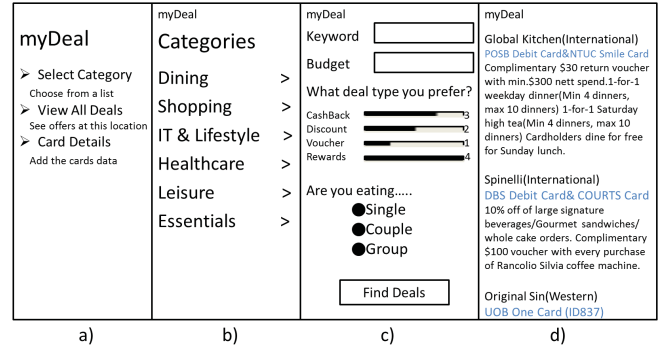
myDeal

➢ Select Category
Choose from a list
➢ View All Deals
See offers at this location
➢ Card Details
Add the cards data

a)

myDeal

Categories

Dining >
Shopping >
IT & Lifestyle >
Healthcare >
Leisure >
Essentials >

b)

myDeal

Keyword

Budget

What deal type you prefer?

CashBack 3
Discount 2
Voucher 1
Rewards 4

Are you eating.....
Single
Couple
Group

Find Deals

c)

myDeal

Global Kitchen(International)
POSB Debit Card&NTUC Smile Card
Complimentary $30 return voucher with min.$300 nett spend.1-for-1 weekday dinner(Min 4 dinners, max 10 dinners) 1-for-1 Saturday high tea(Min 4 dinners, max 10 dinners) Cardholders dine for free for Sunday lunch.

Spinelli(International)
DBS Debit Card& COURTS Card
10% off of large signature beverages/Gourmet sandwiches/ whole cake orders. Complimentary $100 voucher with every purchase of Rancolio Silvia coffee machine.

Original Sin(Western)
UOB One Card (ID837)

d)